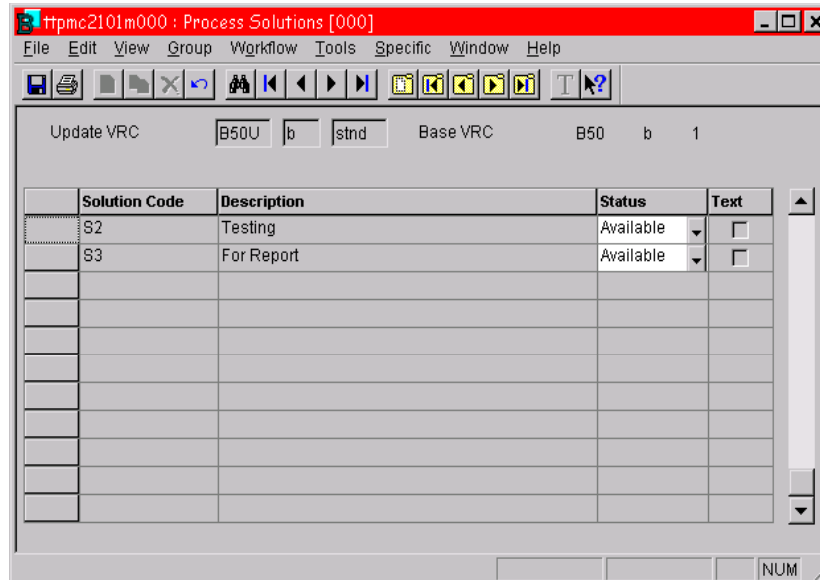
ttpmc2101m000 : Process Solutions [000]

File Edit View Group Workflow Tools Specific Window Help

Update VRC B50U b stnd Base VRC B50 b 1

| | Solution Code | Description | Status | Text |
|---|---|---|---|---|
| | S2 | Testing | Available | |
| | S3 | For Report | Available | |

NUM